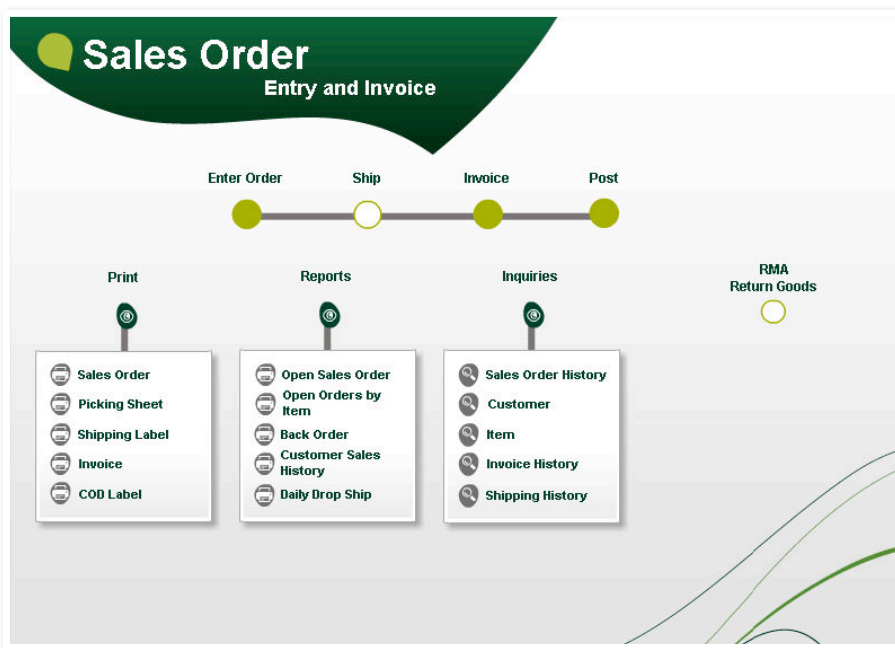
Sales Order
Entry and Invoice

Enter Order
Ship
Invoice
Post

Print
Sales Order
Picking Sheet
Shipping Label
Invoice
COD Label

Reports
Open Sales Order
Open Orders by Item
Back Order
Customer Sales History
Daily Drop Ship

Inquiries
Sales Order History
Customer
Item
Invoice History
Shipping History

RMA
Return Goods